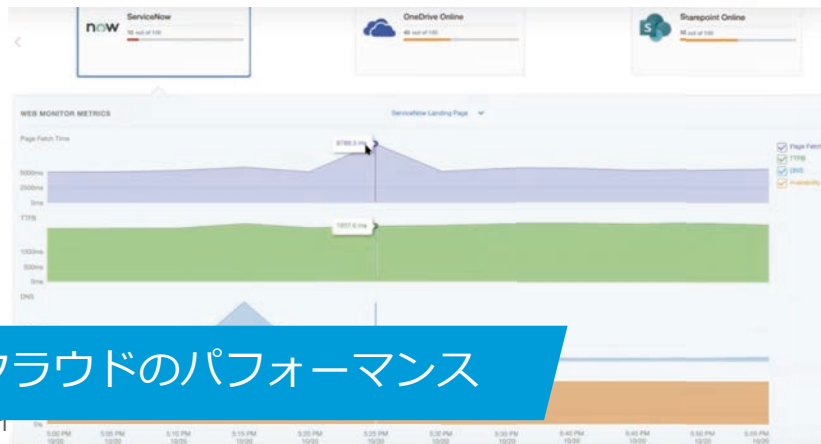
now ServiceNow
16 out of 100

OneDrive Online
48 out of 100

Sharepoint Online
58 out of 100

WEB MONITOR METRICS

ServiceNow Landing Page

Page Fetch Time

9786.5 ms

5000ms
2500ms
0ms

TTFB

1837.0 ms

1000ms
500ms
0ms

DNS

Page Fetch
TTFB
DNS
Availability

クラウドのパフォーマンス

0%

5:00 PM 10/20
5:05 PM 10/20
5:10 PM 10/20
5:15 PM 10/20
5:20 PM 10/20
5:25 PM 10/20
5:30 PM 10/20
5:35 PM 10/20
5:40 PM 10/20
5:45 PM 10/20
5:50 PM 10/20
5:55 PM 10/20